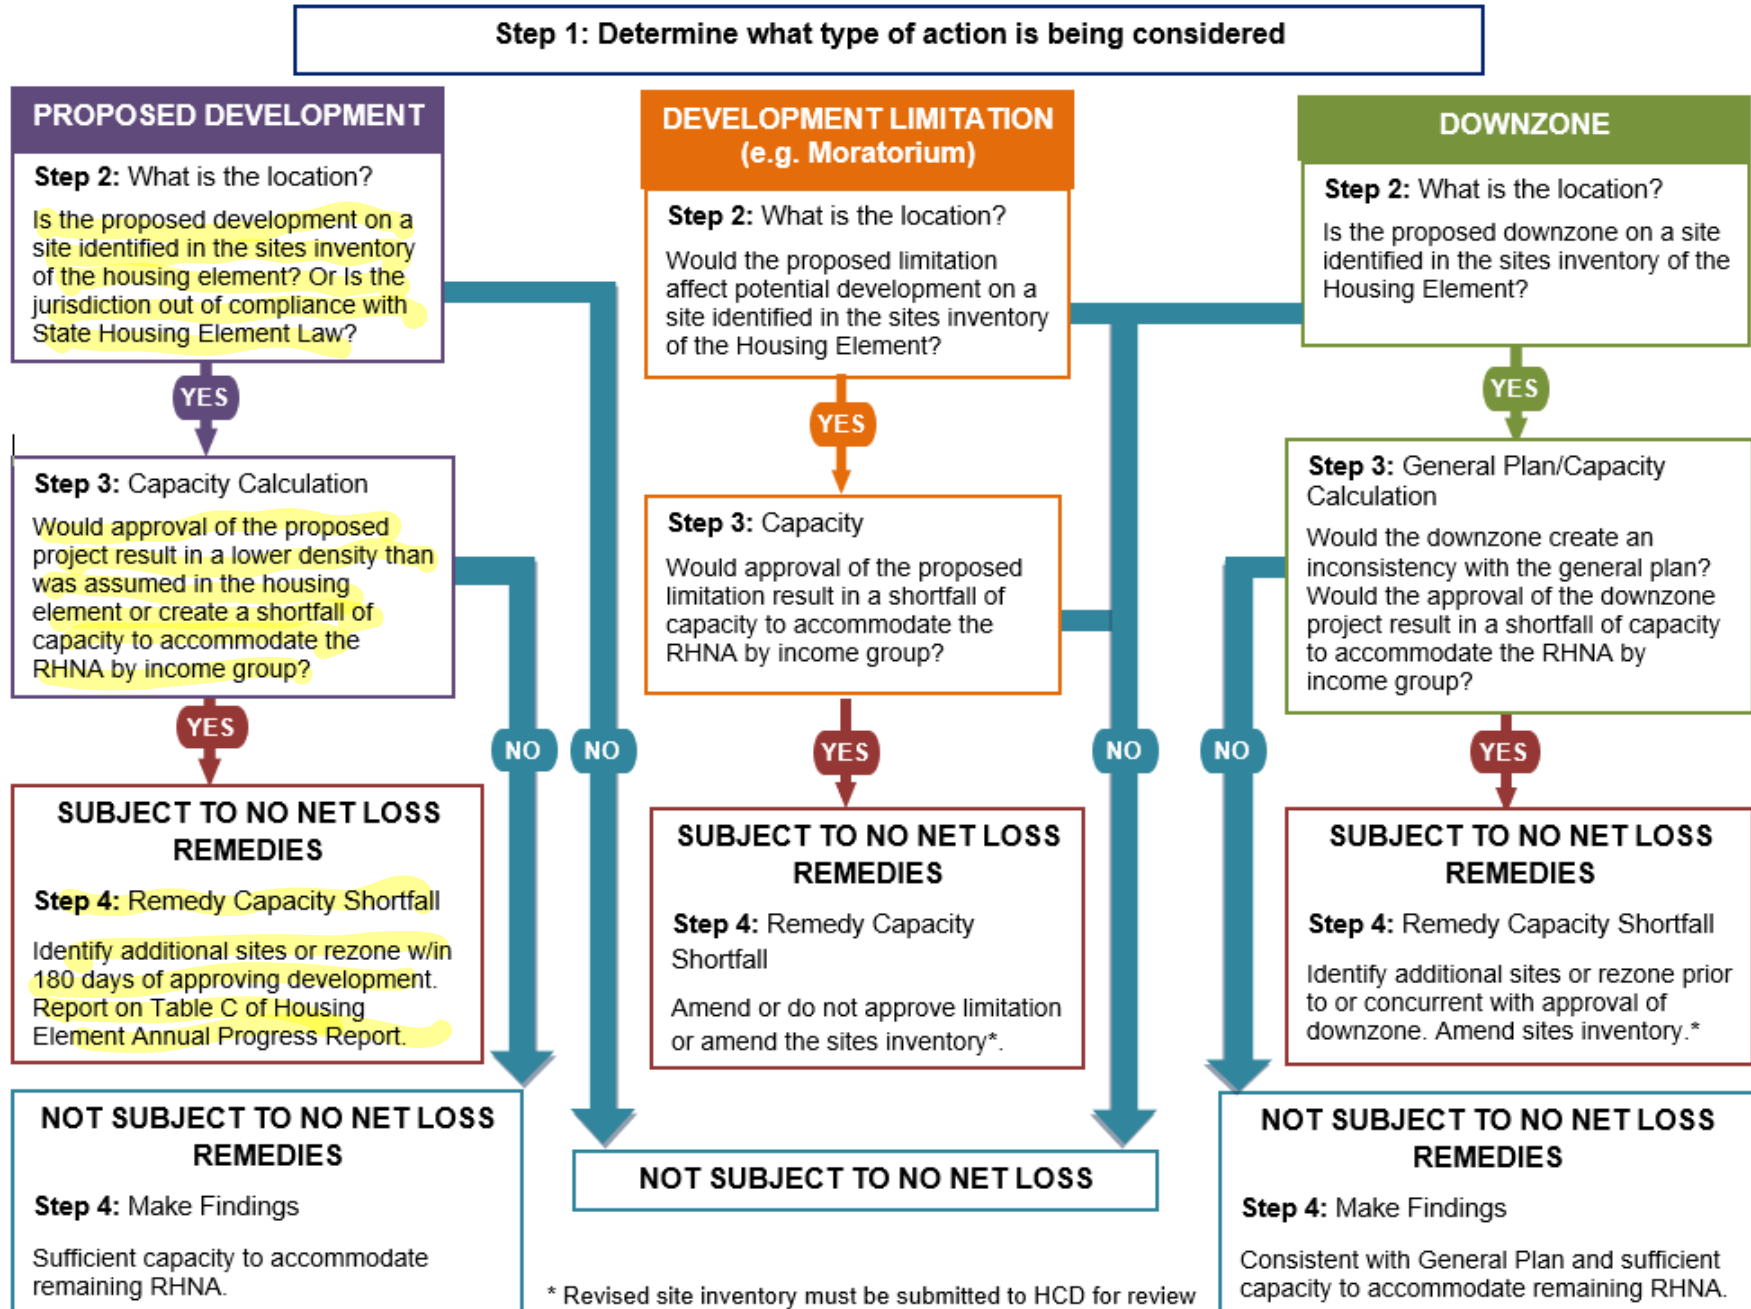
Step 1: Determine what type of action is being considered

PROPOSED DEVELOPMENT

Step 2: What is the location?

Is the proposed development on a site identified in the sites inventory of the housing element? Or Is the jurisdiction out of compliance with State Housing Element Law?

YES

Step 3: Capacity Calculation

Would approval of the proposed project result in a lower density than was assumed in the housing element or create a shortfall of capacity to accommodate the RHNA by income group?

YES

SUBJECT TO NO NET LOSS REMEDIES

Step 4: Remedy Capacity Shortfall

Identify additional sites or rezone w/in 180 days of approving development. Report on Table C of Housing Element Annual Progress Report.

NO

NO

NOT SUBJECT TO NO NET LOSS REMEDIES

Step 4: Make Findings

Sufficient capacity to accommodate remaining RHNA.

DEVELOPMENT LIMITATION (e.g. Moratorium)

Step 2: What is the location?

Would the proposed limitation affect potential development on a site identified in the sites inventory of the Housing Element?

YES

Step 3: Capacity

Would approval of the proposed limitation result in a shortfall of capacity to accommodate the RHNA by income group?

YES

SUBJECT TO NO NET LOSS REMEDIES

Step 4: Remedy Capacity Shortfall

Amend or do not approve limitation or amend the sites inventory*.

NO

NOT SUBJECT TO NO NET LOSS

* Revised site inventory must be submitted to HCD for review

DOWNZONE

Step 2: What is the location?

Is the proposed downzone on a site identified in the sites inventory of the Housing Element?

YES

Step 3: General Plan/Capacity Calculation

Would the downzone create an inconsistency with the general plan? Would the approval of the downzone project result in a shortfall of capacity to accommodate the RHNA by income group?

YES

NO

SUBJECT TO NO NET LOSS REMEDIES

Step 4: Remedy Capacity Shortfall

Identify additional sites or rezone prior to or concurrent with approval of downzone. Amend sites inventory.*

NOT SUBJECT TO NO NET LOSS REMEDIES

Step 4: Make Findings

Consistent with General Plan and sufficient capacity to accommodate remaining RHNA.